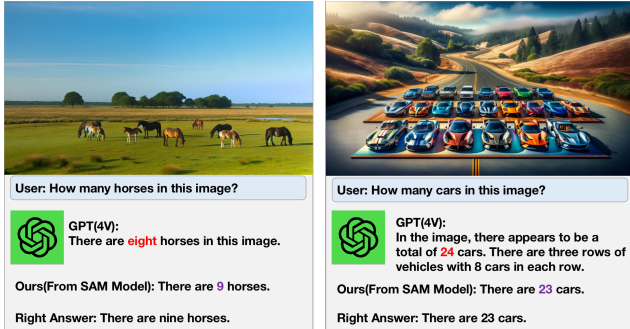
User: How many horses in this image?

GPT(4V):
There are eight horses in this image.

Ours(From SAM Model): There are 9 horses.

Right Answer: There are nine horses.

User: How many cars in this image?

GPT(4V):
In the image, there appears to be a total of 24 cars. There are three rows of vehicles with 8 cars in each row.

Ours(From SAM Model): There are 23 cars.

Right Answer: There are 23 cars.